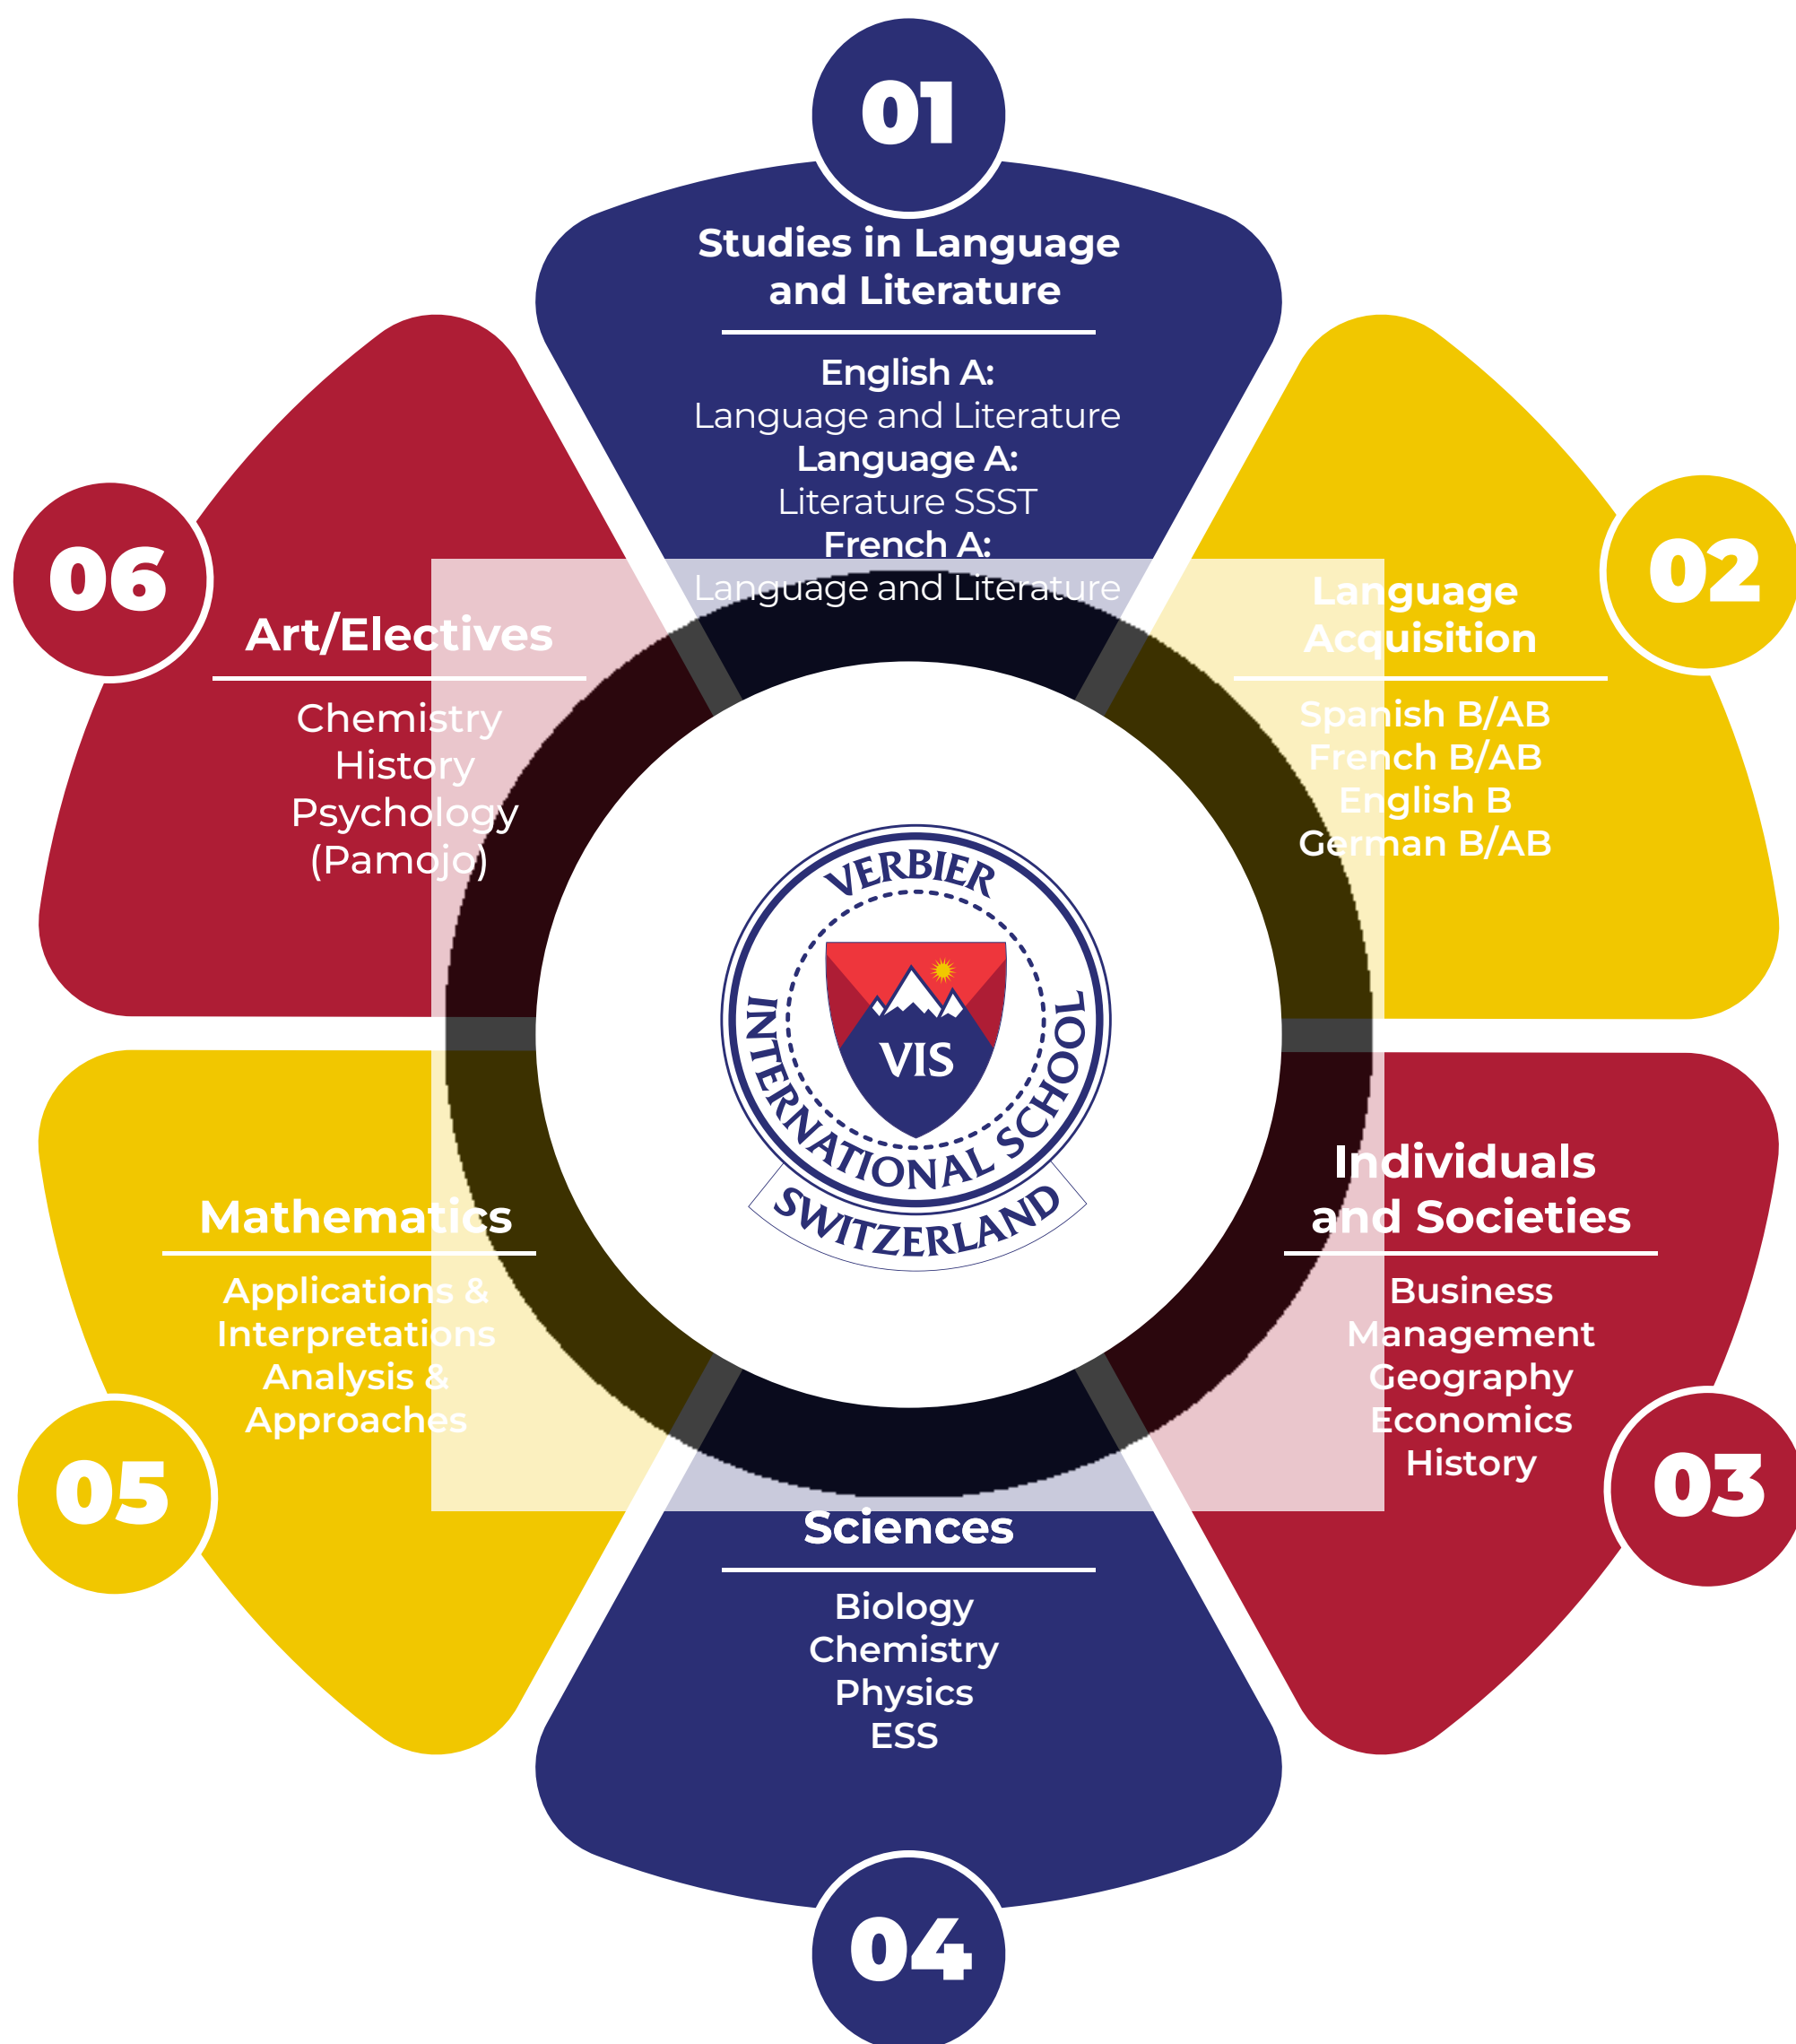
01

Studies in Language and Literature

English A:
Language and Literature
Language A:
Literature SSST
French A:
Language and Literature

02

Language Acquisition

Spanish B/AB
French B/AB
English B
German B/AB

03

Individuals and Societies

Business Management
Geography
Economics
History

04

Sciences

Biology
Chemistry
Physics
ESS

05

Mathematics

Applications & Interpretations
Analysis & Approaches

06

Art/Electives

Chemistry
History
Psychology
(Pamojo)

VERBIER INTERNATIONAL SCHOOL
VIS
SWITZERLAND